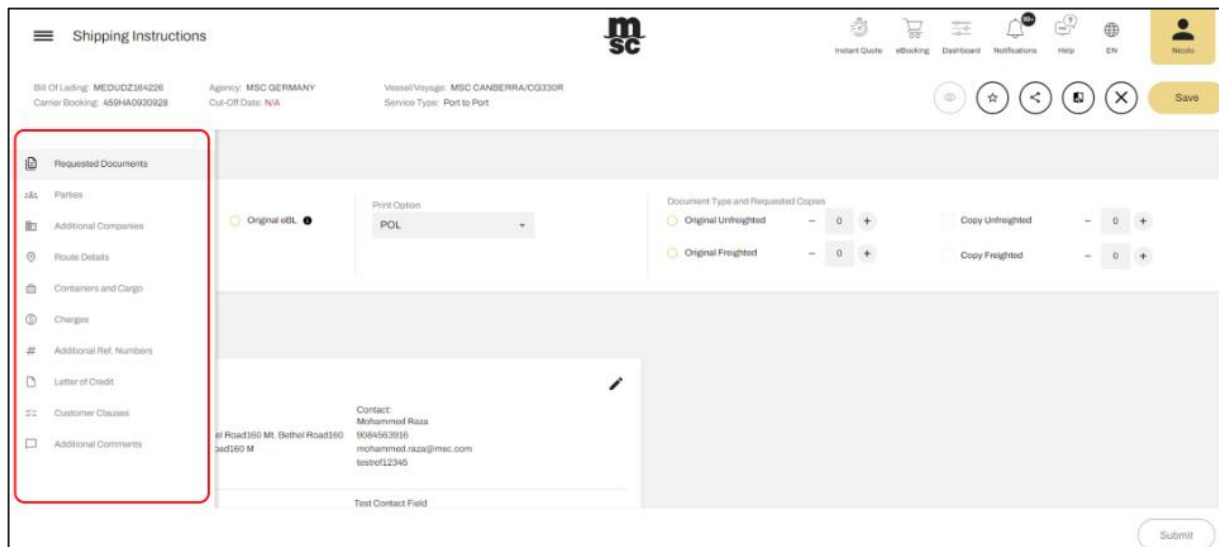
Shipping Instructions

msc

Instant Quote eBooking Dashboard Notifications Help EN Nicolo

99+

Bill Of Lading: MEDUDZ164226
Carrier Booking: 459HA0930928

Agency: MSC GERMANY
Cut-Off Date: N/A

Vessel/Voyage: MSC CANBERRA/CG330R
Service Type: Port to Port

Save

Requested Documents
Parties
Additional Companies
Route Details
Containers and Cargo
Charges
Additional Ref. Numbers
Letter of Credit
Customer Clauses
Additional Comments

Original eBL

Print Option
POL

Document Type and Requested Copies
Original Unfreighted – 0 +
Original Freighted – 0 +
Copy Unfreighted – 0 +
Copy Freighted – 0 +

l Road160 Mt. Bethel Road160
oad160 M

Contact:
Mohammed Raza
9084563916
mohammed.raza@msc.com
testref12345

Test Contact Field

Submit